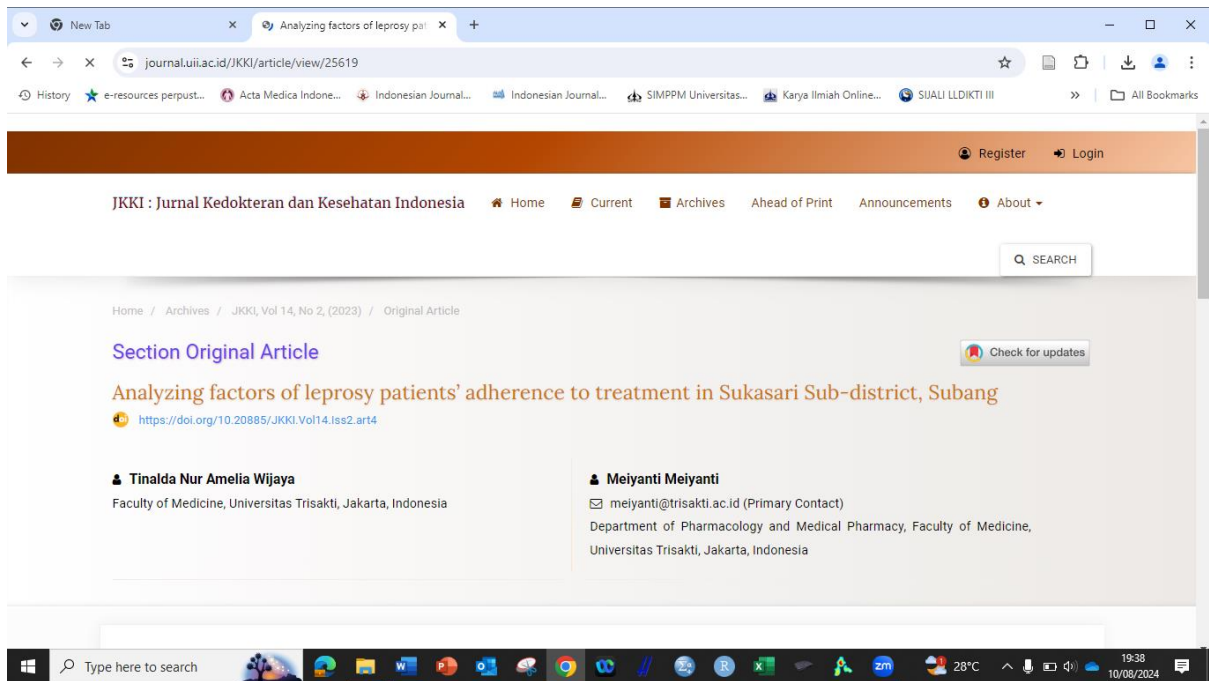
New Tab
Analyzing factors of leprosy pat
journal.uii.ac.id/JKKI/article/view/25619
History e-resources perpust... Acta Medica Indone... Indonesian Journal... Indonesian Journal... SIMPPM Universitas... Karya Ilmiah Online... SIJALI LLDIKTI III
All Bookmarks

Register Login

JKKI : Jurnal Kedokteran dan Kesehatan Indonesia Home Current Archives Ahead of Print Announcements About

SEARCH

Home / Archives / JKKI, Vol 14, No 2, (2023) / Original Article

Section Original Article

Check for updates

Analyzing factors of leprosy patients' adherence to treatment in Sukasari Sub-district, Subang

https://doi.org/10.20885/JKKI.Vol14.Iss2.art4

Tinalda Nur Amelia Wijaya
Faculty of Medicine, Universitas Trisakti, Jakarta, Indonesia

Meiyanti Meiyanti
meiyanti@trisakti.ac.id (Primary Contact)
Department of Pharmacology and Medical Pharmacy, Faculty of Medicine, Universitas Trisakti, Jakarta, Indonesia

Type here to search
28°C
19:38
10/08/2024